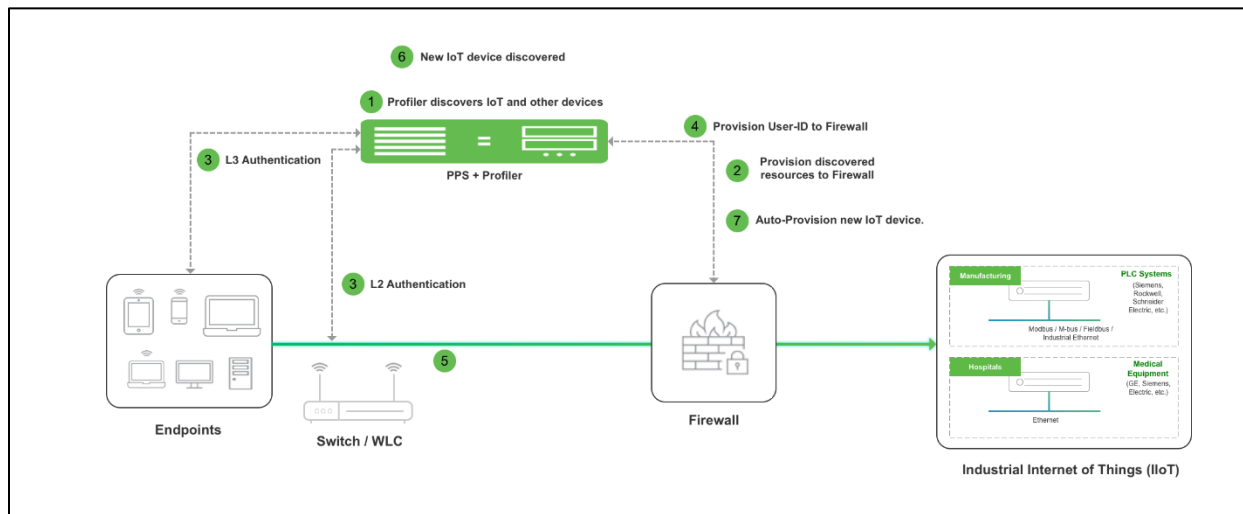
6 New IoT device discovered

1 Profiler discovers IoT and other devices

4 Provision User-ID to Firewall

3 L3 Authentication

PPS + Profiler

2 Provision discovered resources to Firewall

7 Auto-Provision new IoT device.

3 L2 Authentication

5

Endpoints

Switch / WLC

Firewall

Manufacturing

PLC Systems
(Siemens, Rockwell, Schneider Electric, etc.)

Modbus / M-bus / Fieldbus / Industrial Ethernet

Hospitals

Medical Equipment
(GE, Siemens, Electric, etc.)

Ethernet

Industrial Internet of Things (IIoT)